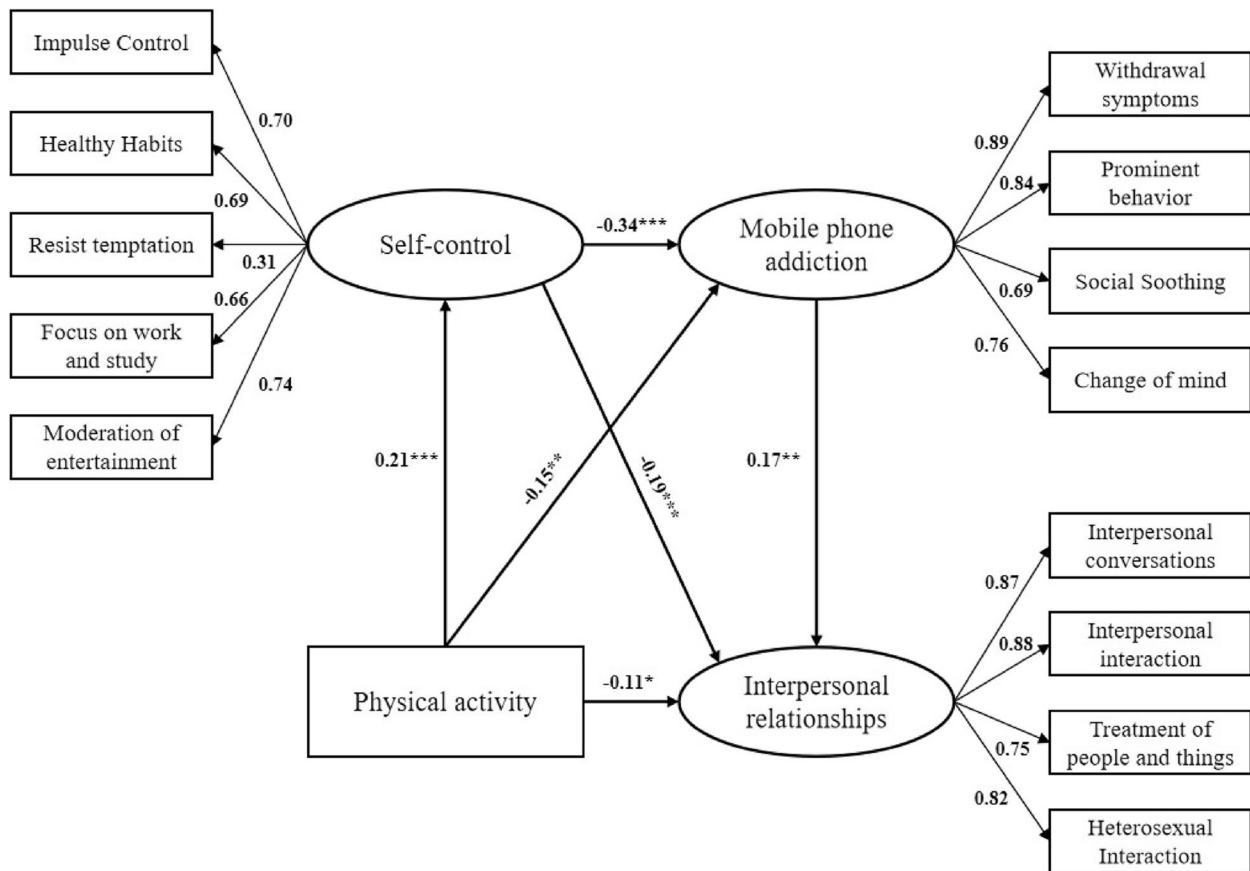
Impulse Control

0.70

Healthy Habits

0.69

Resist temptation

0.31

0.66

Focus on work and study

0.74

Moderation of entertainment

Self-control

-0.34***

Mobile phone addiction

Withdrawal symptoms

0.89

Prominent behavior

0.84

0.69

Social Soothing

0.76

Change of mind

0.21***

-0.15**

-0.19***

0.17**

Interpersonal conversations

0.87

Interpersonal interaction

0.88

Physical activity

-0.11*

Interpersonal relationships

Treatment of people and things

0.75

0.82

Heterosexual Interaction